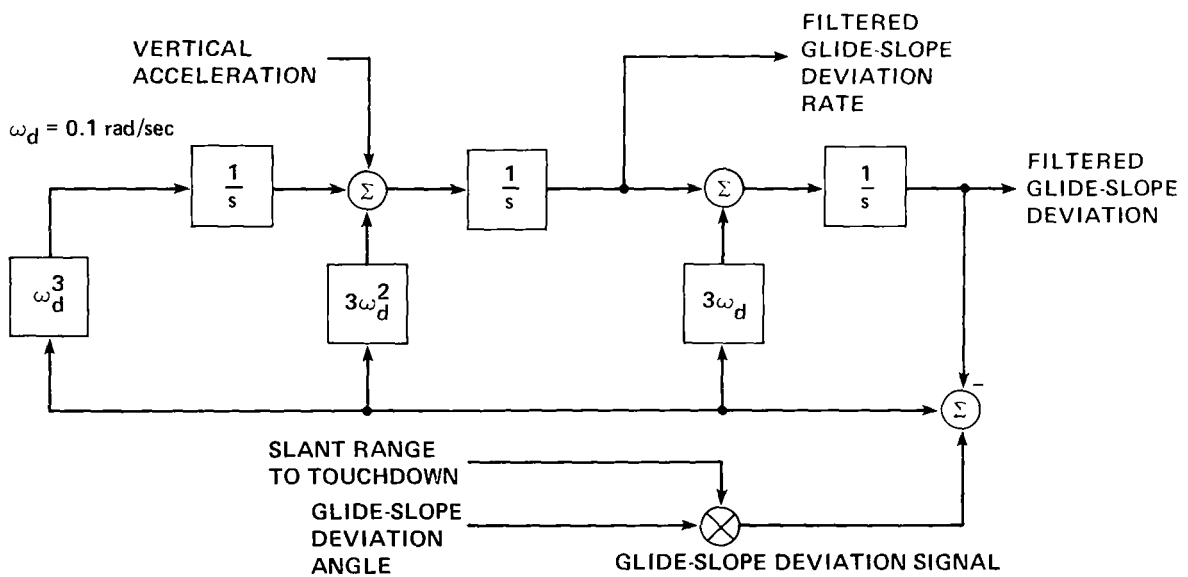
VERTICAL ACCELERATION

FILTERED GLIDE-SLOPE DEVIATION RATE

$\omega_d = 0.1$ rad/sec

$\frac{1}{s}$

$\Sigma$

$\frac{1}{s}$

$\Sigma$

$\frac{1}{s}$

FILTERED GLIDE-SLOPE DEVIATION

$\omega_d^3$

$3\omega_d^2$

$3\omega_d$

$\Sigma$

$-$

SLANT RANGE TO TOUCHDOWN

GLIDE-SLOPE DEVIATION ANGLE

GLIDE-SLOPE DEVIATION SIGNAL